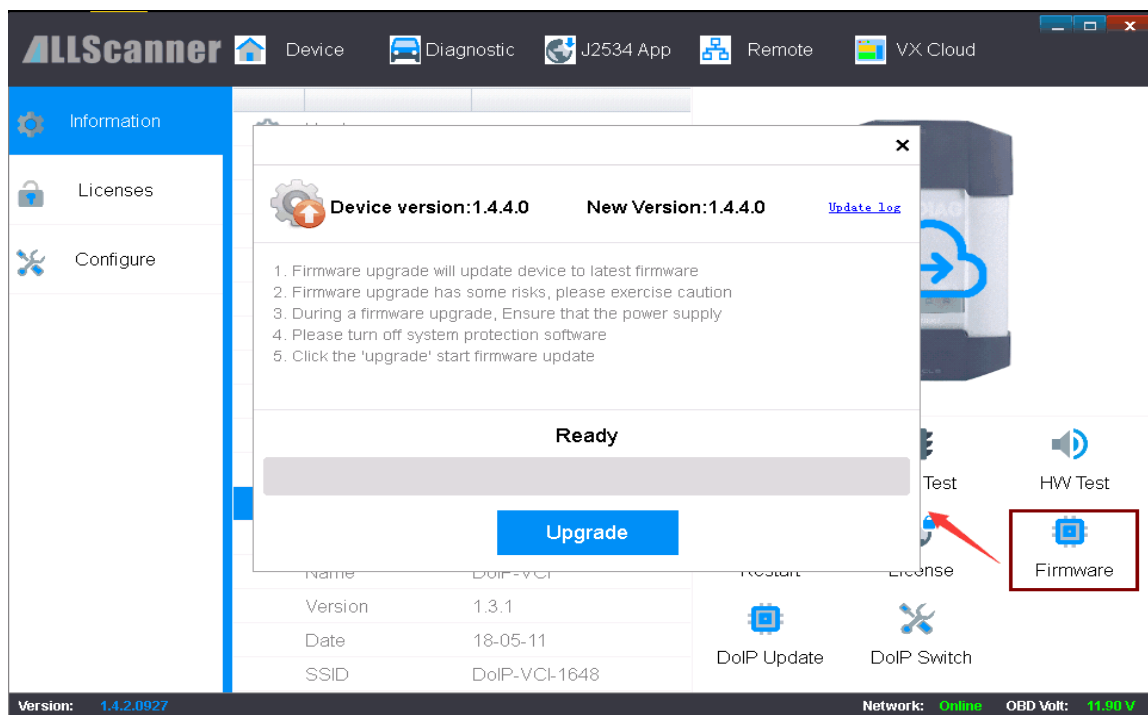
ALLScanner Device Diagnostic J2534 App Remote VX Cloud

Information
Licenses
Configure

Device version:1.4.4.0 New Version:1.4.4.0 Update log

1. Firmware upgrade will update device to latest firmware
2. Firmware upgrade has some risks, please exercise caution
3. During a firmware upgrade, Ensure that the power supply
4. Please turn off system protection software
5. Click the 'upgrade' start firmware update

Ready

Upgrade

Test
HW Test
Restart
License
Firmware
DoIP Update
DoIP Switch

| | |
|---|---|
| Name | DoIP-VCI |
| Version | 1.3.1 |
| Date | 18-05-11 |
| SSID | DoIP-VCI-1648 |

Version: 1.4.2.0927
Network: Online OBD Volt: 11.90 V